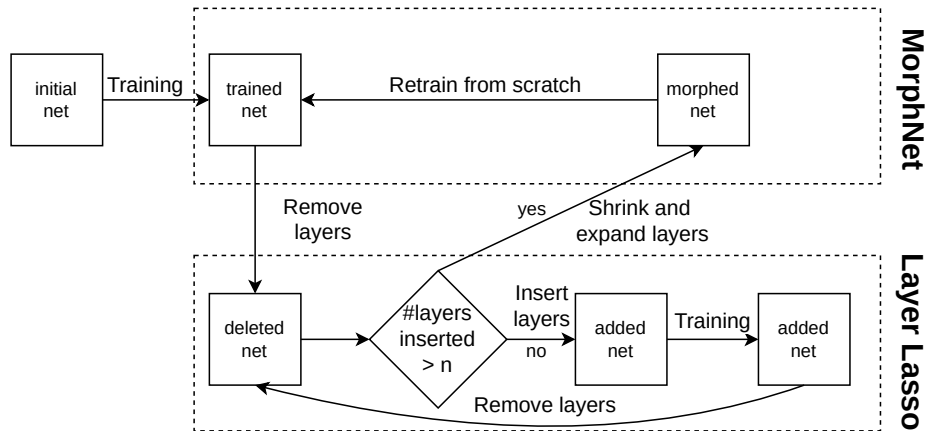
initial net

Training

trained net

Retrain from scratch

morphed net

MorphNet

Remove layers

yes

Shrink and expand layers

deleted net

#layers inserted > n

Insert layers

no

added net

Training

added net

Remove layers

Layer Lasso